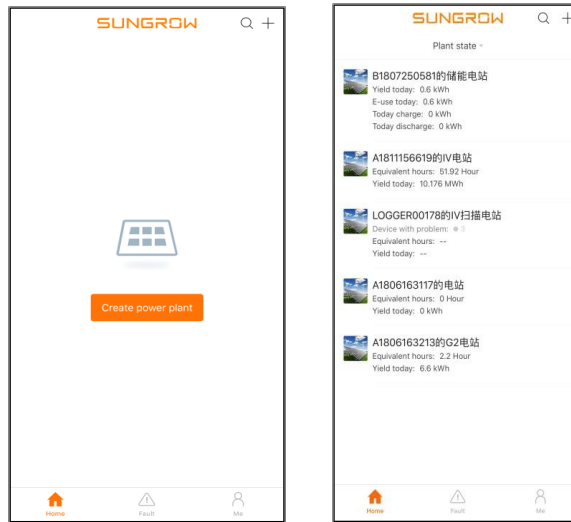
SUNGROW

Create power plant

Home
Fault
Me

SUNGROW

Plant state

B1807250581的储能电站
Yield today: 0.6 kWh
E-use today: 0.6 kWh
Today charge: 0 kWh
Today discharge: 0 kWh

A1811156619的IV电站
Equivalent hours: 51.92 Hour
Yield today: 10.176 MWh

LOGGER00178的IV扫描电站
Device with problem: 3
Equivalent hours: --
Yield today: --

A1806163117的电站
Equivalent hours: 0 Hour
Yield today: 0 kWh

A1806163213的G2电站
Equivalent hours: 2.2 Hour
Yield today: 6.6 kWh

Home
Fault
Me